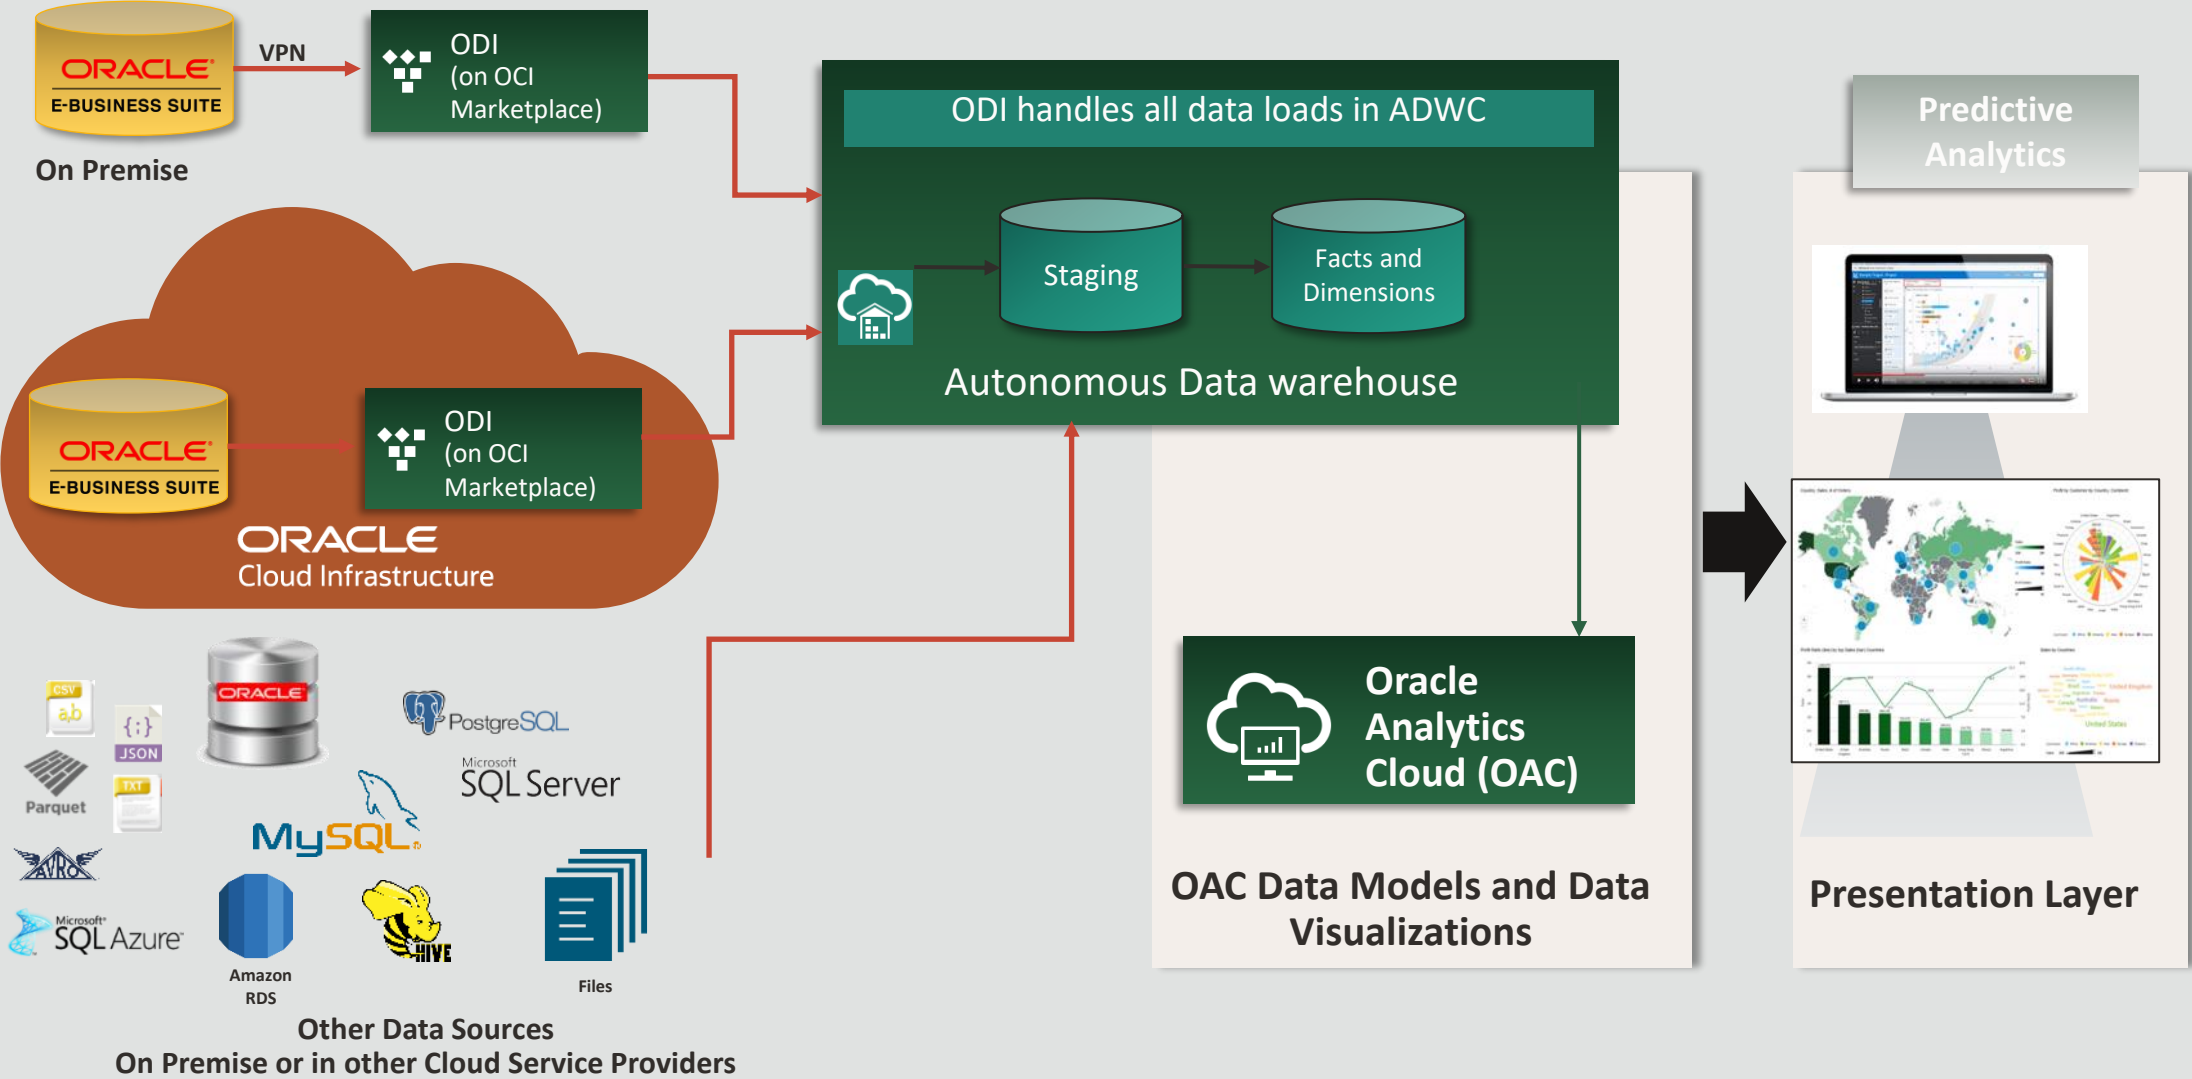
ORACLE
E-BUSINESS SUITE

VPN

ODI
(on OCI
Marketplace)

On Premise

ODI handles all data loads in ADWC

Staging

Facts and Dimensions

Autonomous Data warehouse

Predictive Analytics

ORACLE
E-BUSINESS SUITE

ODI
(on OCI
Marketplace)

ORACLE
Cloud Infrastructure

CSV
ab
JSON
Parquet
TXT
ORACLE
PostgreSQL
Microsoft
SQL Server
MySQL
AVRO
Microsoft
SQL Azure
Amazon RDS
HIVE
Files

Other Data Sources
On Premise or in other Cloud Service Providers

Oracle Analytics Cloud (OAC)

OAC Data Models and Data Visualizations

Presentation Layer